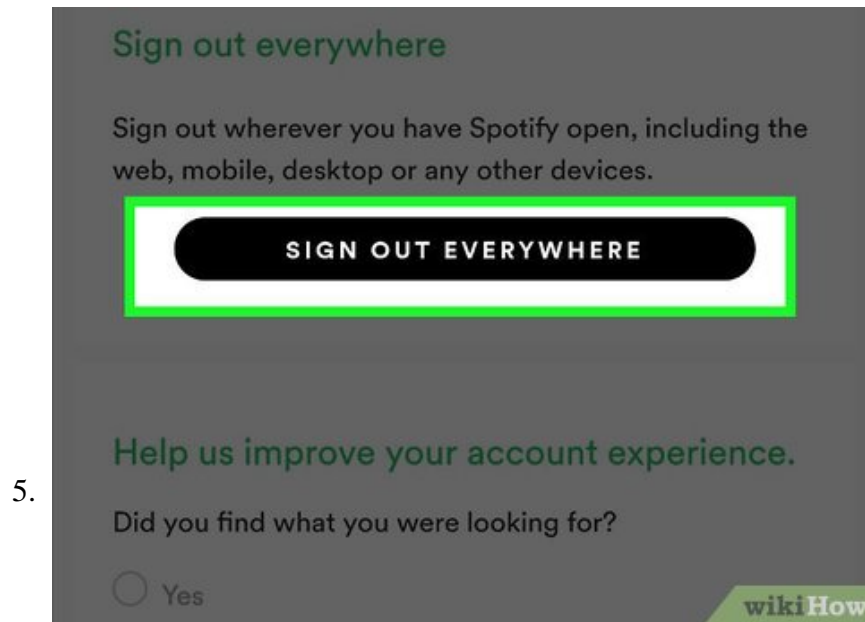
Sign out everywhere

Sign out wherever you have Spotify open, including the web, mobile, desktop or any other devices.

SIGN OUT EVERYWHERE

Help us improve your account experience.

5.

Did you find what you were looking for?

Yes

wikiHow